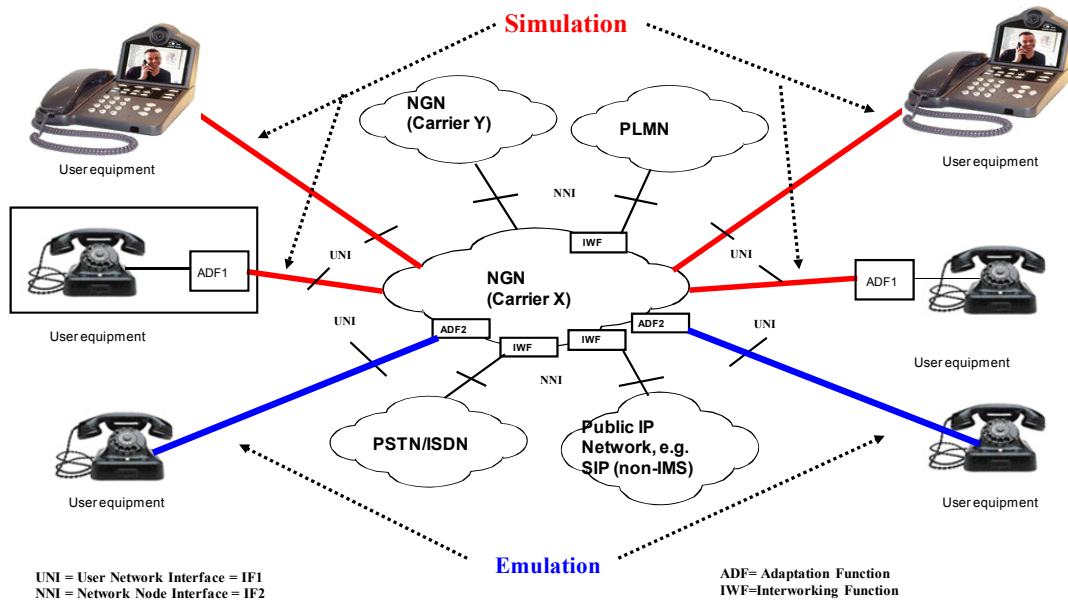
Simulation

NGN (Carrier Y)

PLMN

User equipment

User equipment

NNI

ADF1

UNI

IWF

UNI

ADF1

NGN (Carrier X)

User equipment

UNI

ADF2

ADF2

UNI

IWF

IWF

User equipment

NNI

PSTN/ISDN

Public IP Network, e.g. SIP (non-IMS)

User equipment

User equipment

Emulation

UNI = User Network Interface = IF1
NNI = Network Node Interface = IF2

ADF= Adaptation Function
IWF=Interworking Function